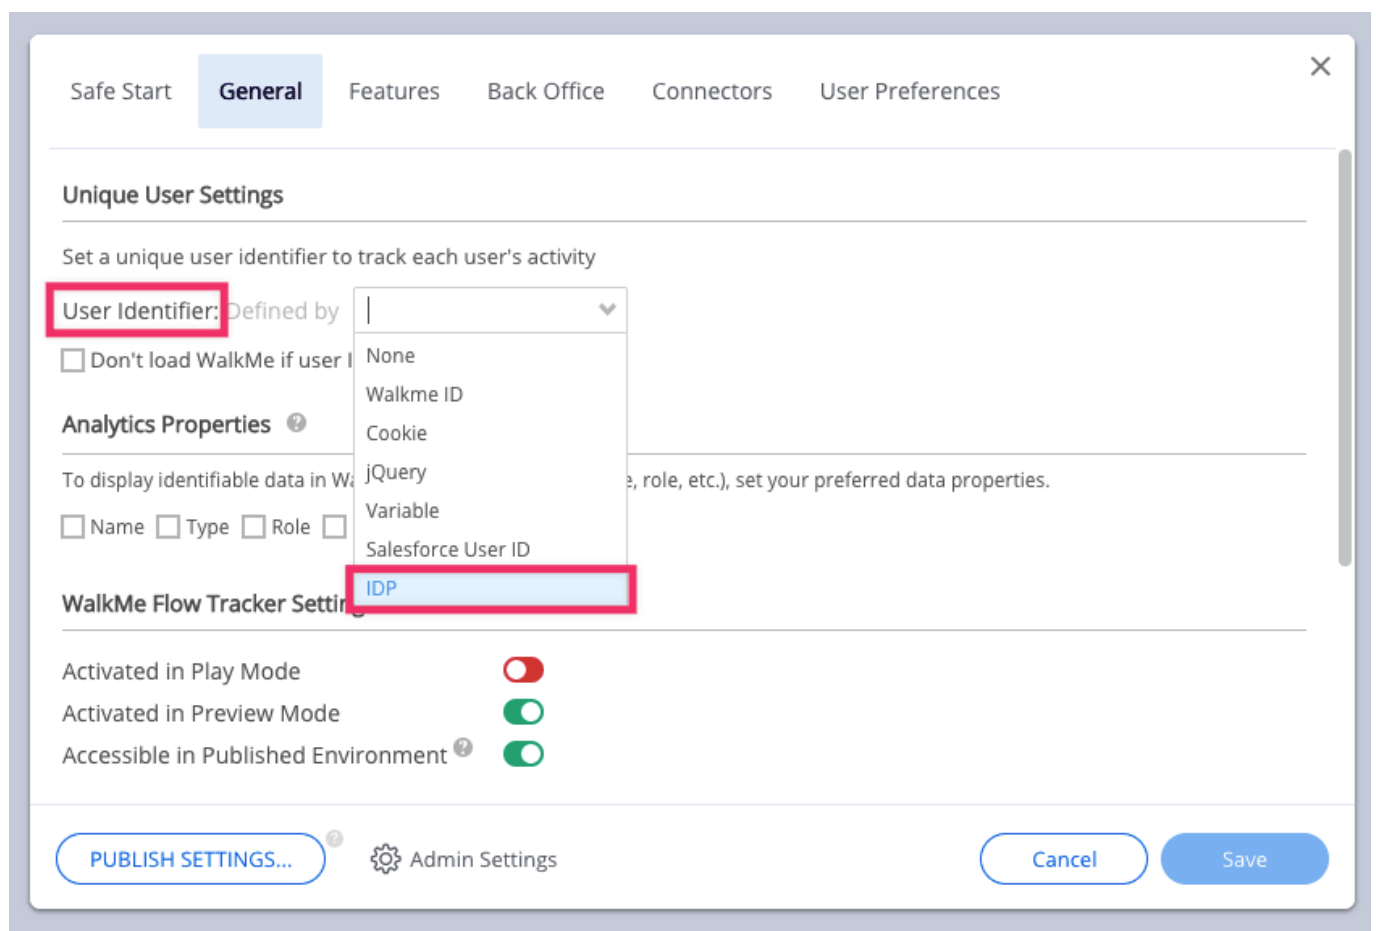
Safe Start General Features Back Office Connectors User Preferences

Unique User Settings

Set a unique user identifier to track each user's activity

User Identifier: Defined by

Don't load WalkMe if user I

None
Walkme ID
Cookie
jQuery
Variable
Salesforce User ID
IDP

Analytics Properties

To display identifiable data in Wa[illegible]e, role, etc.), set your preferred data properties.

Name Type Role

WalkMe Flow Tracker Settin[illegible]

Activated in Play Mode
Activated in Preview Mode
Accessible in Published Environment

PUBLISH SETTINGS...
Admin Settings
Cancel
Save